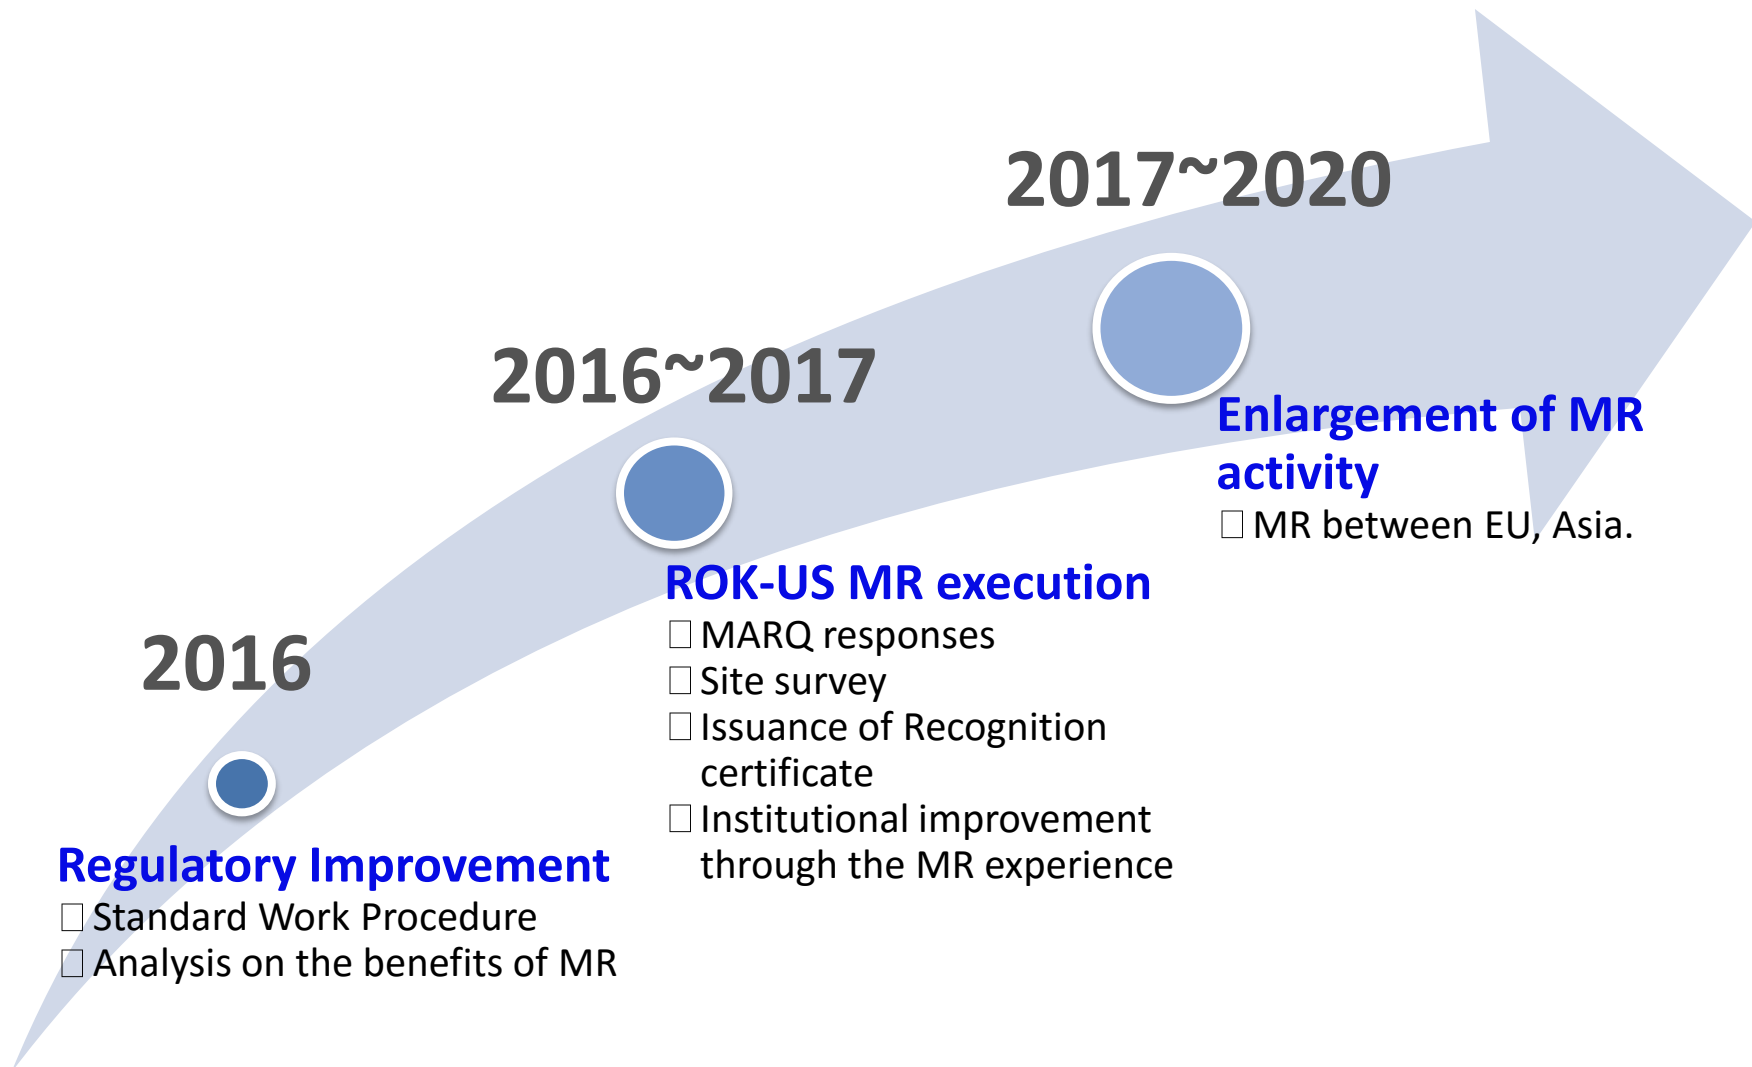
2017~2020

2016~2017

2016

Regulatory Improvement
□ Standard Work Procedure
□ Analysis on the benefits of MR

ROK-US MR execution
□ MARQ responses
□ Site survey
□ Issuance of Recognition certificate
□ Institutional improvement through the MR experience

Enlargement of MR activity
□ MR between EU, Asia.